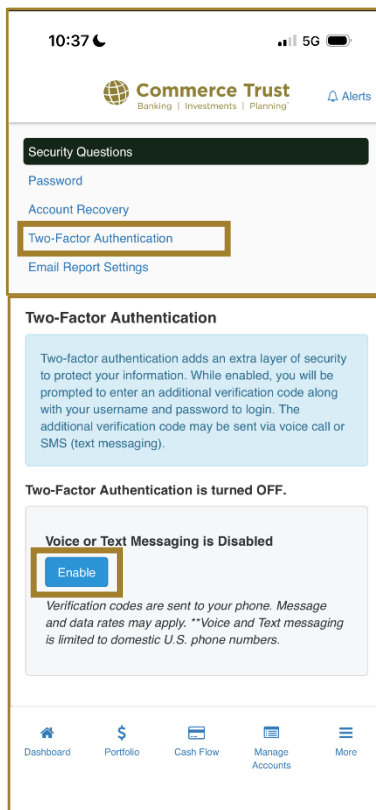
10:37 5G

Commerce Trust
Banking | Investments | Planning

Alerts

Security Questions
Password
Account Recovery
Two-Factor Authentication
Email Report Settings

Two-Factor Authentication

Two-factor authentication adds an extra layer of security to protect your information. While enabled, you will be prompted to enter an additional verification code along with your username and password to login. The additional verification code may be sent via voice call or SMS (text messaging).

Two-Factor Authentication is turned OFF.

Voice or Text Messaging is Disabled

Enable

Verification codes are sent to your phone. Message and data rates may apply. **Voice and Text messaging is limited to domestic U.S. phone numbers.

Dashboard
$
Portfolio
Cash Flow
Manage Accounts
More